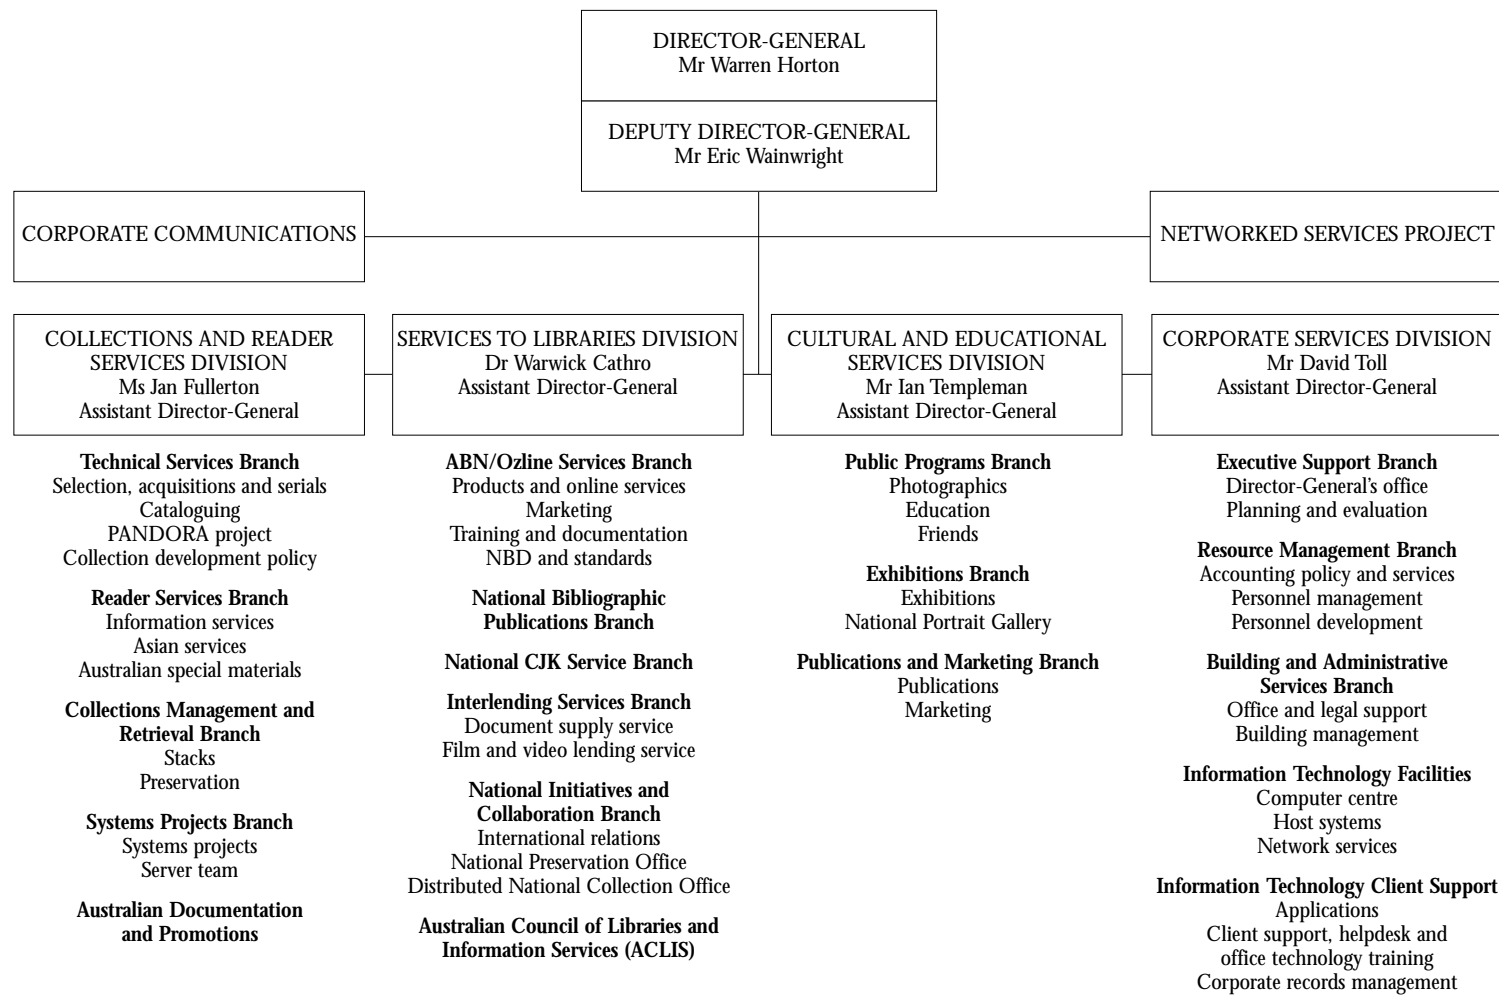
DIRECTOR-GENERAL
Mr Warren Horton

DEPUTY DIRECTOR-GENERAL
Mr Eric Wainwright

CORPORATE COMMUNICATIONS

NETWORKED SERVICES PROJECT

COLLECTIONS AND READER SERVICES DIVISION
Ms Jan Fullerton
Assistant Director-General

**Technical Services Branch**
Selection, acquisitions and serials
Cataloguing
PANDORA project
Collection development policy

**Reader Services Branch**
Information services
Asian services
Australian special materials

**Collections Management and Retrieval Branch**
Stacks
Preservation

**Systems Projects Branch**
Systems projects
Server team

**Australian Documentation and Promotions**

SERVICES TO LIBRARIES DIVISION
Dr Warwick Cathro
Assistant Director-General

**ABN/Ozline Services Branch**
Products and online services
Marketing
Training and documentation
NBD and standards

**National Bibliographic Publications Branch**

**National CJK Service Branch**

**Interlending Services Branch**
Document supply service
Film and video lending service

**National Initiatives and Collaboration Branch**
International relations
National Preservation Office
Distributed National Collection Office

**Australian Council of Libraries and Information Services (ACLIS)**

CULTURAL AND EDUCATIONAL SERVICES DIVISION
Mr Ian Templeman
Assistant Director-General

**Public Programs Branch**
Photographics
Education
Friends

**Exhibitions Branch**
Exhibitions
National Portrait Gallery

**Publications and Marketing Branch**
Publications
Marketing

CORPORATE SERVICES DIVISION
Mr David Toll
Assistant Director-General

**Executive Support Branch**
Director-General's office
Planning and evaluation

**Resource Management Branch**
Accounting policy and services
Personnel management
Personnel development

**Building and Administrative Services Branch**
Office and legal support
Building management

**Information Technology Facilities**
Computer centre
Host systems
Network services

**Information Technology Client Support**
Applications
Client support, helpdesk and office technology training
Corporate records management